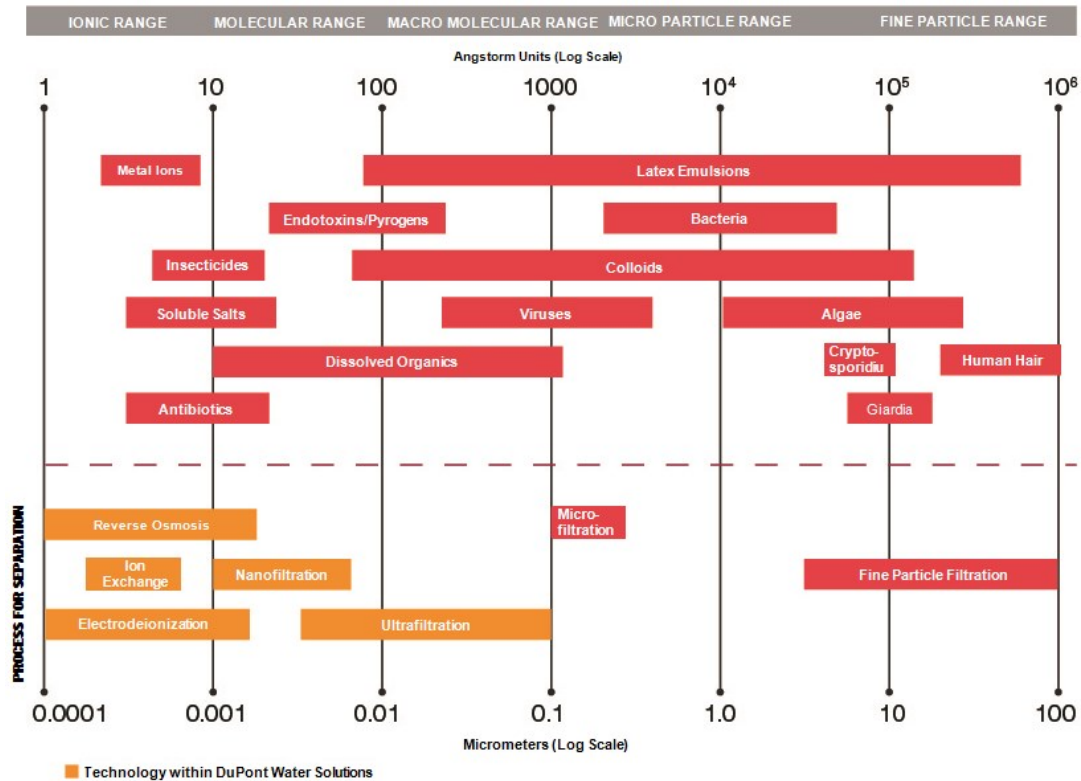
IONIC RANGE MOLECULAR RANGE MACRO MOLECULAR RANGE MICRO PARTICLE RANGE FINE PARTICLE RANGE

Angstorm Units (Log Scale)

1 10 100 1000 $10^4$ $10^5$ $10^6$

Metal Ions

Latex Emulsions

Endotoxins/Pyrogens

Bacteria

Insecticides

Colloids

Soluble Salts

Viruses

Algae

Dissolved Organics

Crypto-sporidiu

Human Hair

Antibiotics

Giardia

PROCESS FOR SEPARATION

Reverse Osmosis

Micro-filtration

Ion Exchange

Nanofiltration

Fine Particle Filtration

Electrodeionization

Ultrafiltration

0.0001 0.001 0.01 0.1 1.0 10 100

Micrometers (Log Scale)

Technology within DuPont Water Solutions